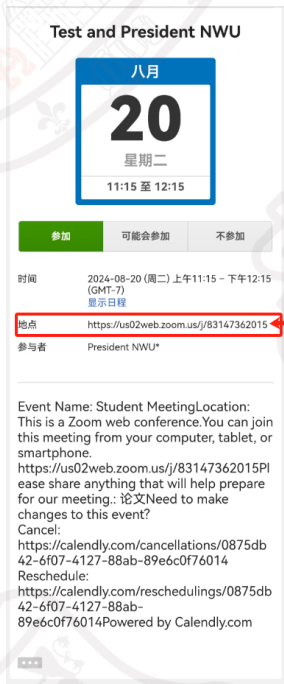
Test and President NWU

八月
20
星期二
11:15 至 12:15

参加 可能会参加 不参加

时间 2024-08-20 (周二) 上午11:15 - 下午12:15 (GMT-7)
显示日程

地点 https://us02web.zoom.us/j/83147362015

参与者 President NWU*

Event Name: Student MeetingLocation: This is a Zoom web conference.You can join this meeting from your computer, tablet, or smartphone. https://us02web.zoom.us/j/83147362015Please share anything that will help prepare for our meeting.: 论文Need to make changes to this event?
Cancel:
https://calendly.com/cancellations/0875db42-6f07-4127-88ab-89e6c0f76014
Reschedule:
https://calendly.com/reschedulings/0875db42-6f07-4127-88ab-89e6c0f76014Powered by Calendly.com